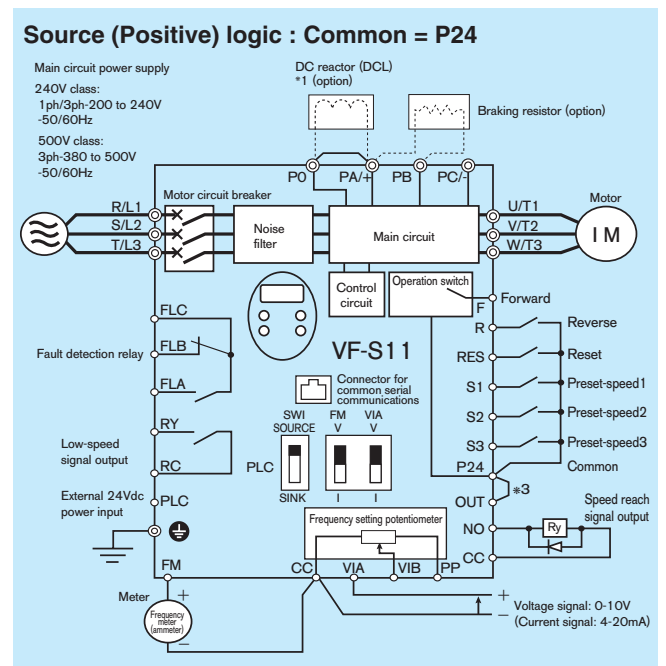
Source (Positive) logic : Common = P24

Main circuit power supply
240V class:
1ph/3ph-200 to 240V
-50/60Hz
500V class:
3ph-380 to 500V
-50/60Hz

DC reactor (DCL)
*1 (option)

Braking resistor (option)

P0
PA/+
PB
PC/-

R/L1
S/L2
T/L3

Motor circuit breaker

Noise filter

Main circuit

U/T1
V/T2
W/T3

Motor
I M

Control circuit

Operation switch

F
Forward

R
Reverse

RES
Reset

S1
Preset-speed1

S2
Preset-speed2

S3
Preset-speed3

P24
Common

FLC
FLB
FLA
Fault detection relay

VF-S11

Connector for common serial communications

RY
RC
Low-speed signal output

SWI
SOURCE
PLC
SINK

FM
V
I

VIA
V
I

PLC
External 24Vdc power input

OUT
*3

NO
Ry
Speed reach signal output

CC

Frequency setting potentiometer

FM
CC
VIA
VIB
PP

Meter
+
Frequency meter (ammeter)
−

+
−
Voltage signal: 0-10V
(Current signal: 4-20mA)